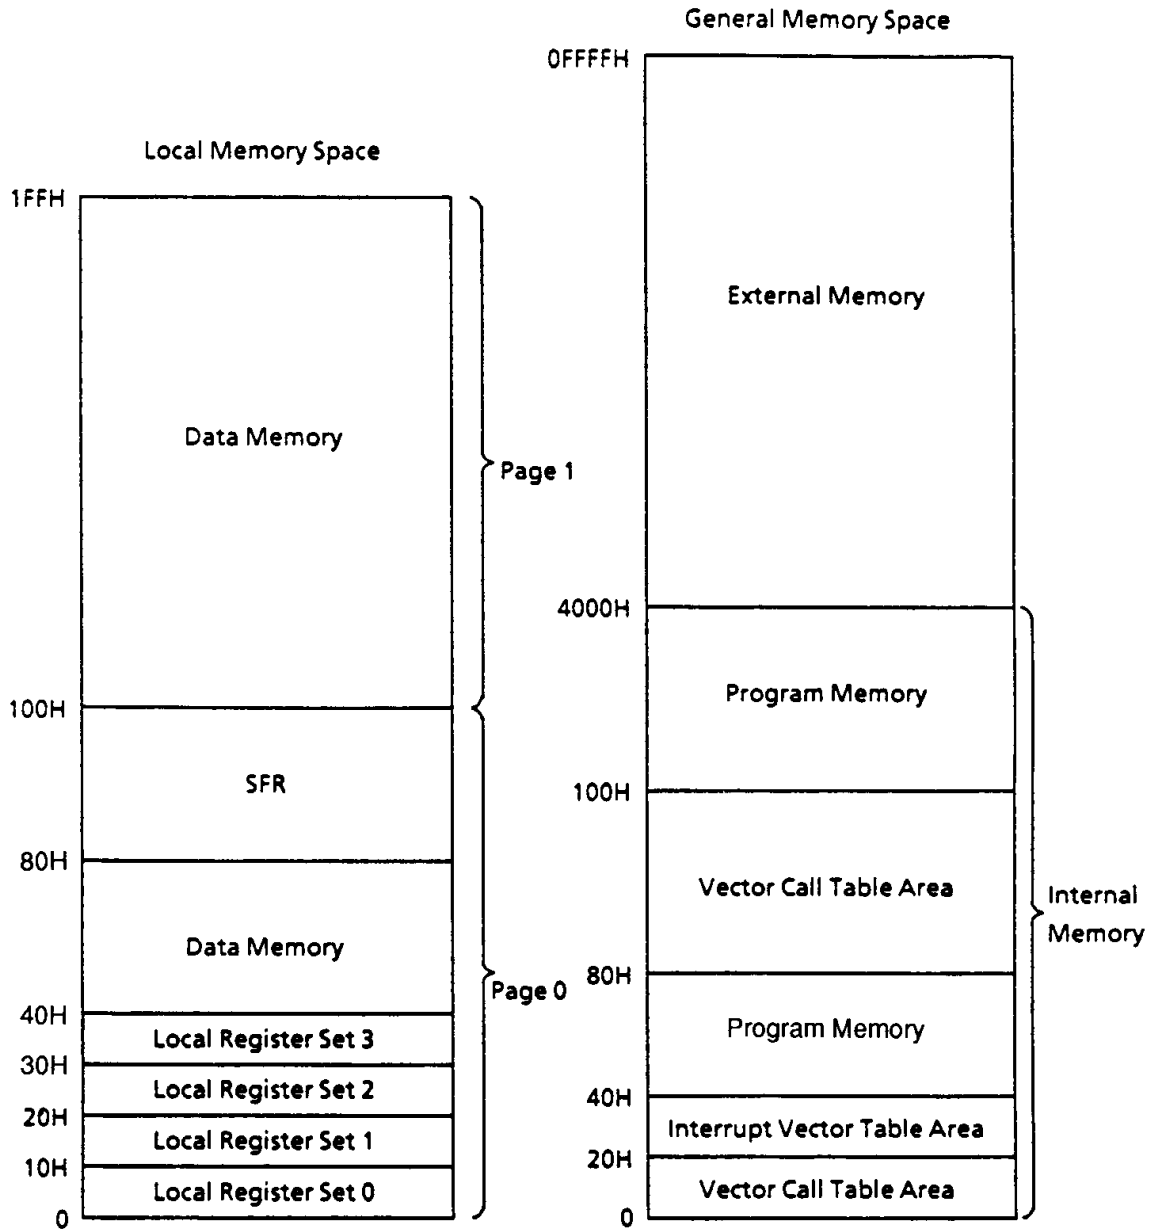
Local Memory Space

1FFH

Data Memory

Page 1

100H

SFR

80H

Data Memory

Page 0

40H

Local Register Set 3

30H

Local Register Set 2

20H

Local Register Set 1

10H

Local Register Set 0

0

General Memory Space

0FFFFH

External Memory

4000H

Program Memory

100H

Vector Call Table Area

Internal Memory

80H

Program Memory

40H

Interrupt Vector Table Area

20H

Vector Call Table Area

0